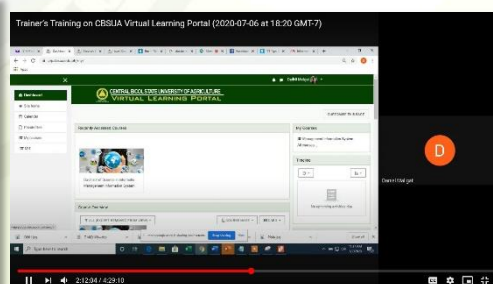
Trainer's Training on CBSUA Virtual Learning Portal (2020-07-06 at 18:20 GMT-7)

CENTRAL BICOL STATE UNIVERSITY OF AGRICULTURE
VIRTUAL LEARNING PORTAL

Dashboard
Site home
Calendar
Private files
My courses

Recently accessed courses

My Courses

Timeline

D

2:12:04 / 4:29:10